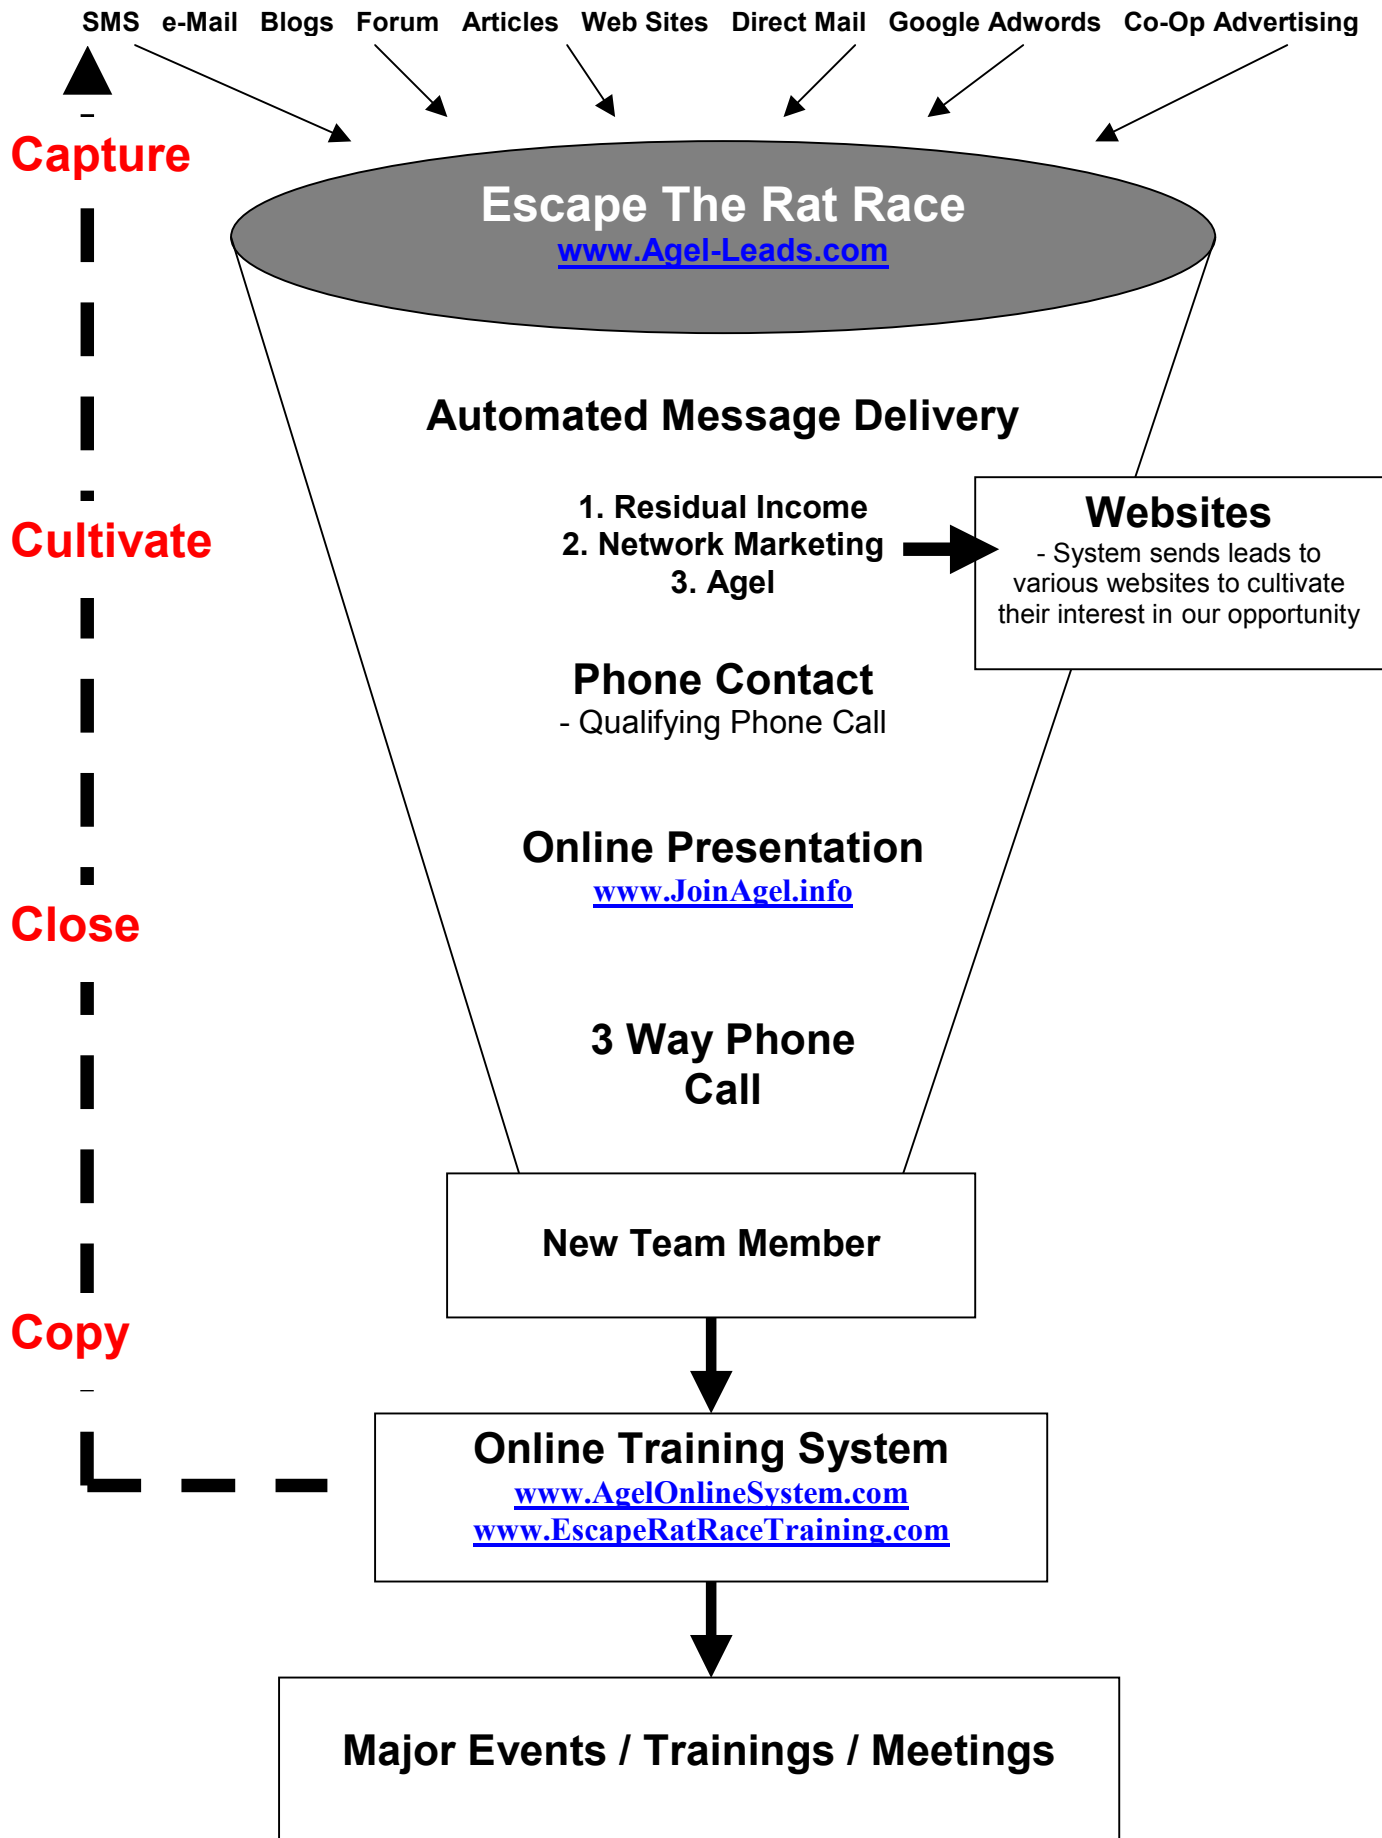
SMS e-Mail Blogs Forum Articles Web Sites Direct Mail Google Adwords Co-Op Advertising

Capture

Escape The Rat Race
www.Agel-Leads.com

Automated Message Delivery

Cultivate

1. Residual Income
2. Network Marketing
3. Agel

Websites
- System sends leads to various websites to cultivate their interest in our opportunity

Phone Contact
- Qualifying Phone Call

Online Presentation
www.JoinAgel.info

Close

3 Way Phone Call

New Team Member

Copy

Online Training System
www.AgelOnlineSystem.com
www.EscapeRatRaceTraining.com

Major Events / Trainings / Meetings